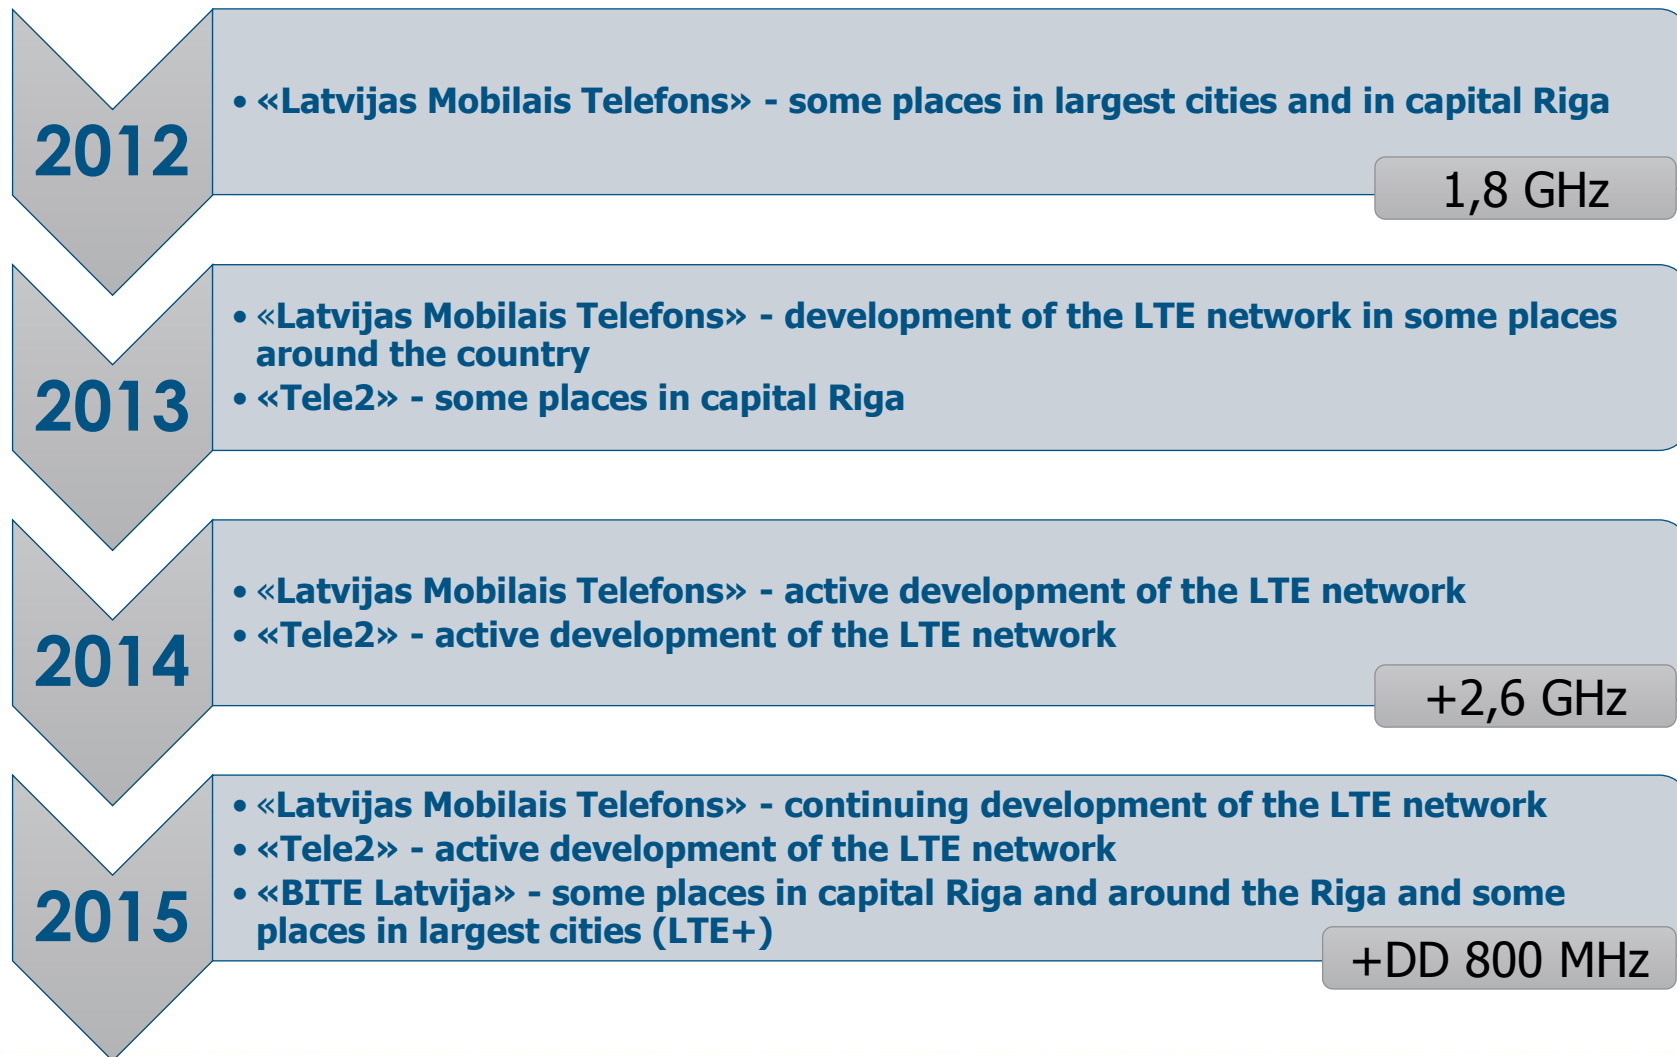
2012

• «Latvijas Mobilais Telefons» - some places in largest cities and in capital Riga

1,8 GHz

2013

• «Latvijas Mobilais Telefons» - development of the LTE network in some places around the country
• «Tele2» - some places in capital Riga

2014

• «Latvijas Mobilais Telefons» - active development of the LTE network
• «Tele2» - active development of the LTE network

+2,6 GHz

2015

• «Latvijas Mobilais Telefons» - continuing development of the LTE network
• «Tele2» - active development of the LTE network
• «BITE Latvija» - some places in capital Riga and around the Riga and some places in largest cities (LTE+)

+DD 800 MHz